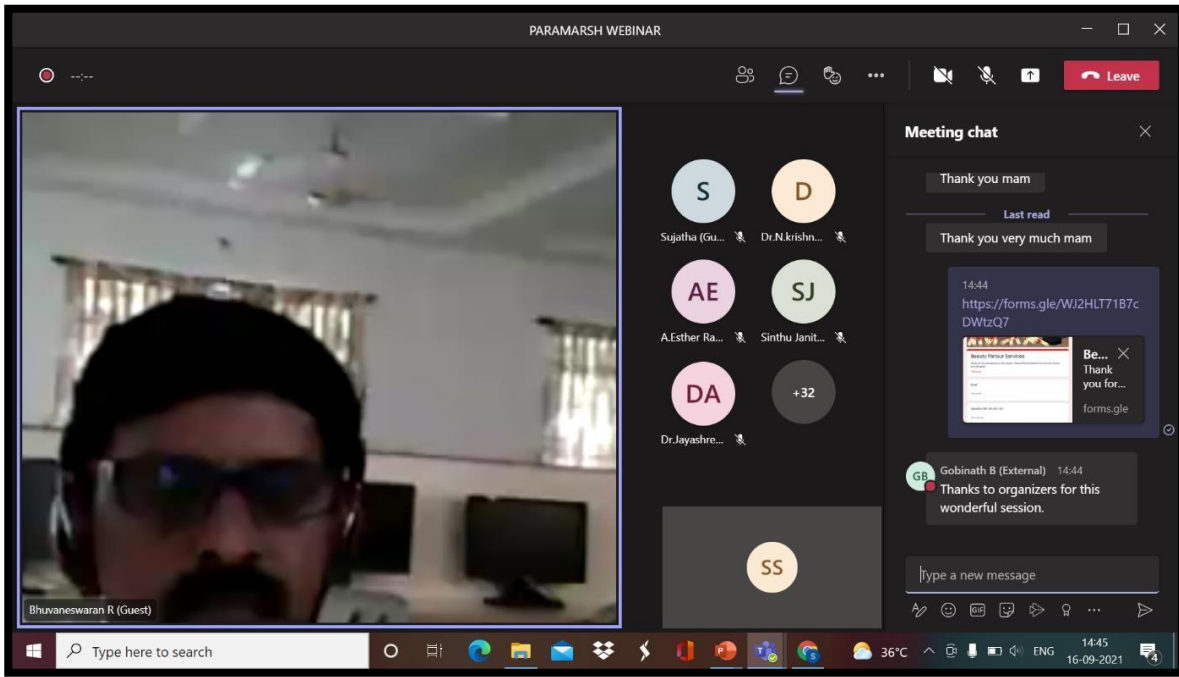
PARAMARSH WEBINAR

--:--

Leave

Meeting chat

Thank you mam

Last read

Thank you very much mam

14:44
https://forms.gle/WJ2HLT71B7cDWtzQ7

Beauty Parlour Services

Be...
Thank you for...
forms.gle

GB
Gobinath B (External) 14:44
Thanks to organizers for this wonderful session.

Type a new message

S
Sujatha (Gu...

D
Dr.N.krishn...

AE
A.Esther Ra...

SJ
Sinthu Janit...

DA
Dr.Jayashre...

+32

SS

Bhuvaneswaran R (Guest)

Type here to search

36°C

ENG

14:45
16-09-2021

4